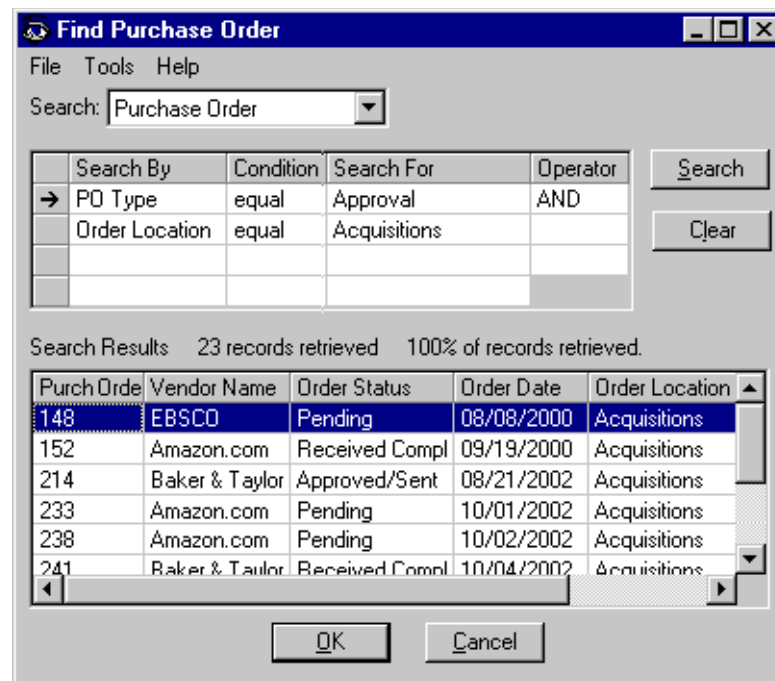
Find Purchase Order

File Tools Help

Search: Purchase Order

| | Search By | Condition | Search For | Operator |
|---|---|---|---|---|
| → | PO Type | equal | Approval | AND |
| | Order Location | equal | Acquisitions | |
| | | | | |
| | | | | |

Search

Clear

Search Results 23 records retrieved 100% of records retrieved.

| Purch Orde | Vendor Name | Order Status | Order Date | Order Location |
|---|---|---|---|---|
| 148 | EBSCO | Pending | 08/08/2000 | Acquisitions |
| 152 | Amazon.com | Received Compl | 09/19/2000 | Acquisitions |
| 214 | Baker & Taylor | Approved/Sent | 08/21/2002 | Acquisitions |
| 233 | Amazon.com | Pending | 10/01/2002 | Acquisitions |
| 238 | Amazon.com | Pending | 10/02/2002 | Acquisitions |
| 241 | Baker & Taylor | Received Compl | 10/04/2002 | Acquisitions |

OK

Cancel